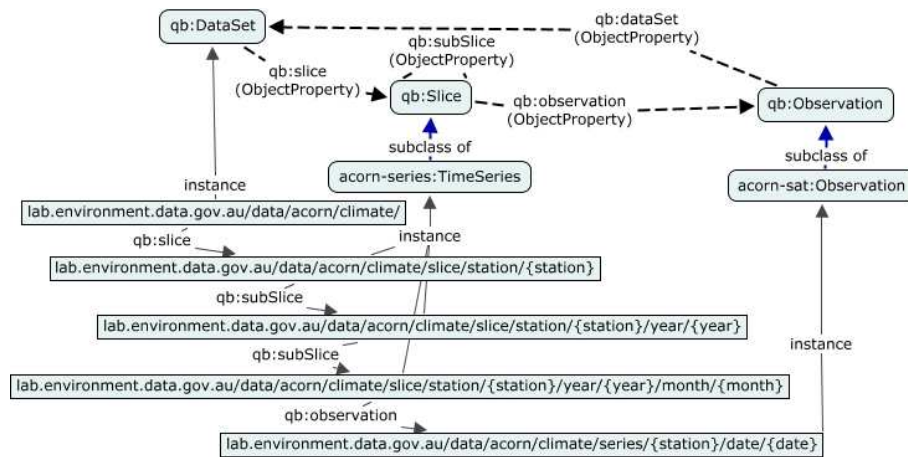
qb:DataSet

qb:dataSet
(ObjectProperty)

qb:subSlice
(ObjectProperty)

qb:slice
(ObjectProperty)

qb:Slice

qb:observation
(ObjectProperty)

qb:Observation

subclass of

subclass of

acorn-series:TimeSeries

acorn-sat:Observation

instance

lab.environment.data.gov.au/data/acorn/climate/

qb:slice

instance

lab.environment.data.gov.au/data/acorn/climate/slice/station/{station}

qb:subSlice

lab.environment.data.gov.au/data/acorn/climate/slice/station/{station}/year/{year}

qb:subSlice

instance

lab.environment.data.gov.au/data/acorn/climate/slice/station/{station}/year/{year}/month/{month}

qb:observation

lab.environment.data.gov.au/data/acorn/climate/series/{station}/date/{date}